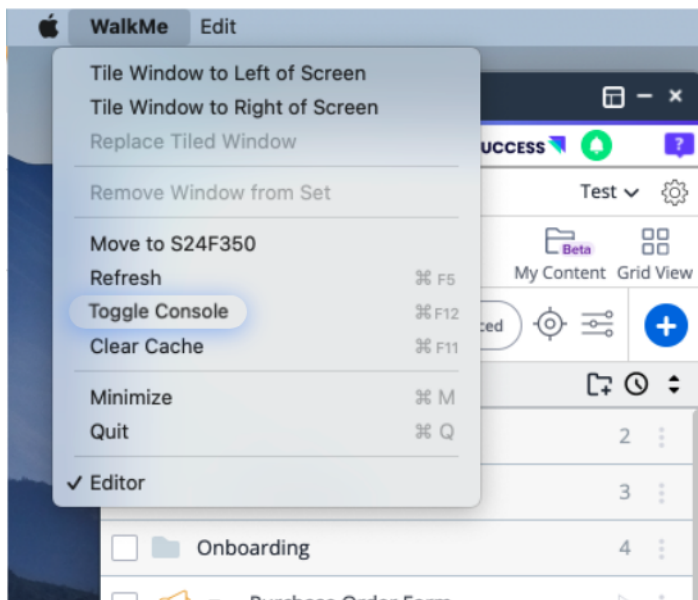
WalkMe Edit

Tile Window to Left of Screen
Tile Window to Right of Screen
Replace Tiled Window

Remove Window from Set

Move to S24F350
Refresh ⌘ F5
Toggle Console ⌘ F12
Clear Cache ⌘ F11

Minimize ⌘ M
Quit ⌘ Q

✓ Editor

UCCESS

Test

Beta
My Content Grid View

ced

2
3
Onboarding 4
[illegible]